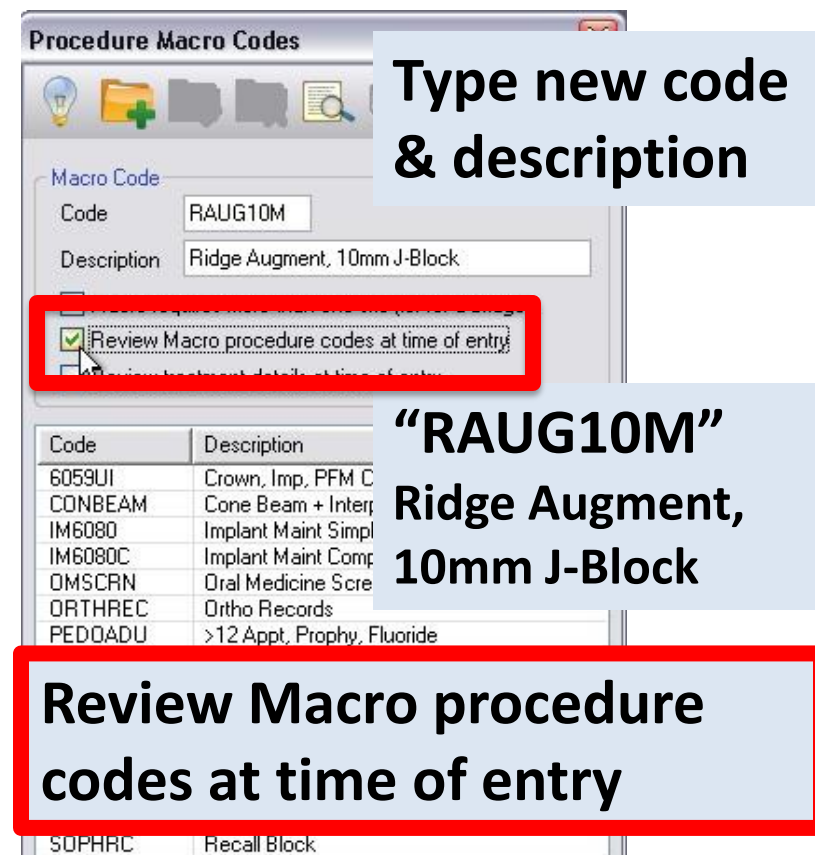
Procedure Macro Codes

Type new code & description

Macro Code

Code RAUG10M

Description Ridge Augment, 10mm J-Block

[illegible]

Review Macro procedure codes at time of entry

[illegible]

"RAUG10M"
Ridge Augment, 10mm J-Block

| Code | Description |
|---|---|
| 6059UI | Crown, Imp, PFM C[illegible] |
| CONBEAM | Cone Beam + Interp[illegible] |
| IM6080 | Implant Maint Simpl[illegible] |
| IM6080C | Implant Maint Comp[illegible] |
| OMSCRN | Oral Medicine Scre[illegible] |
| ORTHREC | Ortho Records |
| PEDOADU | >12 Appt, Prophy, Fluoride |
| SOPHRC | Recall Block |

Review Macro procedure codes at time of entry